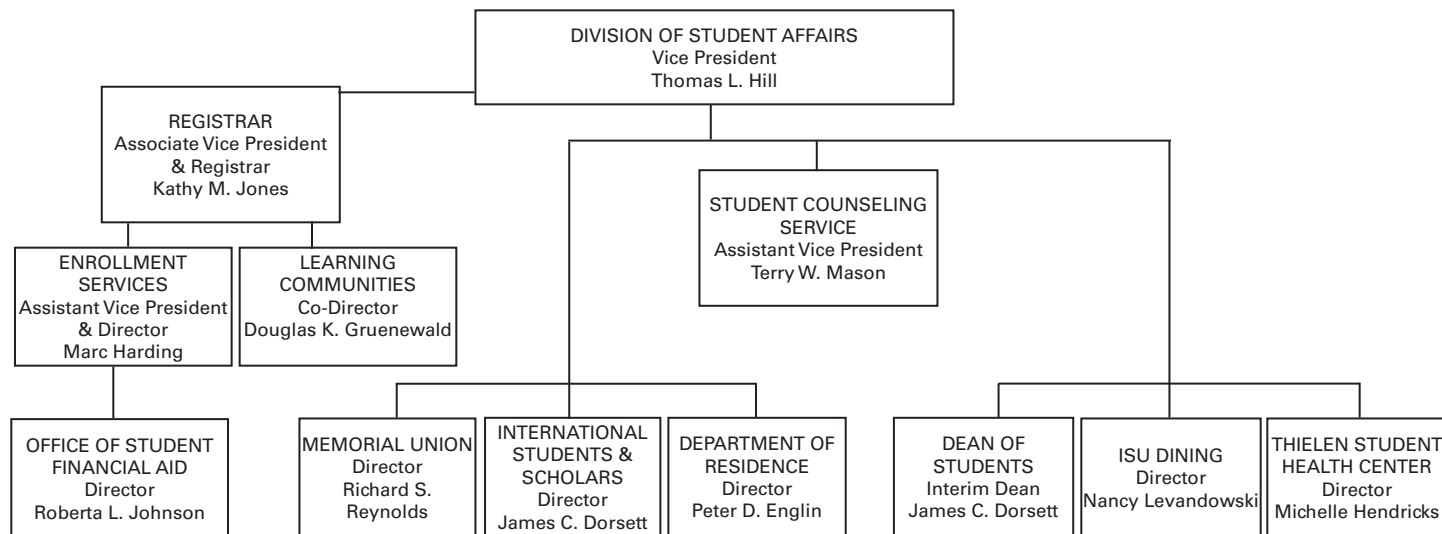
DIVISION OF STUDENT AFFAIRS
Vice President
Thomas L. Hill

REGISTRAR
Associate Vice President & Registrar
Kathy M. Jones

STUDENT COUNSELING SERVICE
Assistant Vice President
Terry W. Mason

ENROLLMENT SERVICES
Assistant Vice President & Director
Marc Harding

LEARNING COMMUNITIES
Co-Director
Douglas K. Gruenewald

OFFICE OF STUDENT FINANCIAL AID
Director
Roberta L. Johnson

MEMORIAL UNION
Director
Richard S. Reynolds

INTERNATIONAL STUDENTS & SCHOLARS
Director
James C. Dorsett

DEPARTMENT OF RESIDENCE
Director
Peter D. Englin

DEAN OF STUDENTS
Interim Dean
James C. Dorsett

ISU DINING
Director
Nancy Levandowski

THIELEN STUDENT HEALTH CENTER
Director
Michelle Hendricks